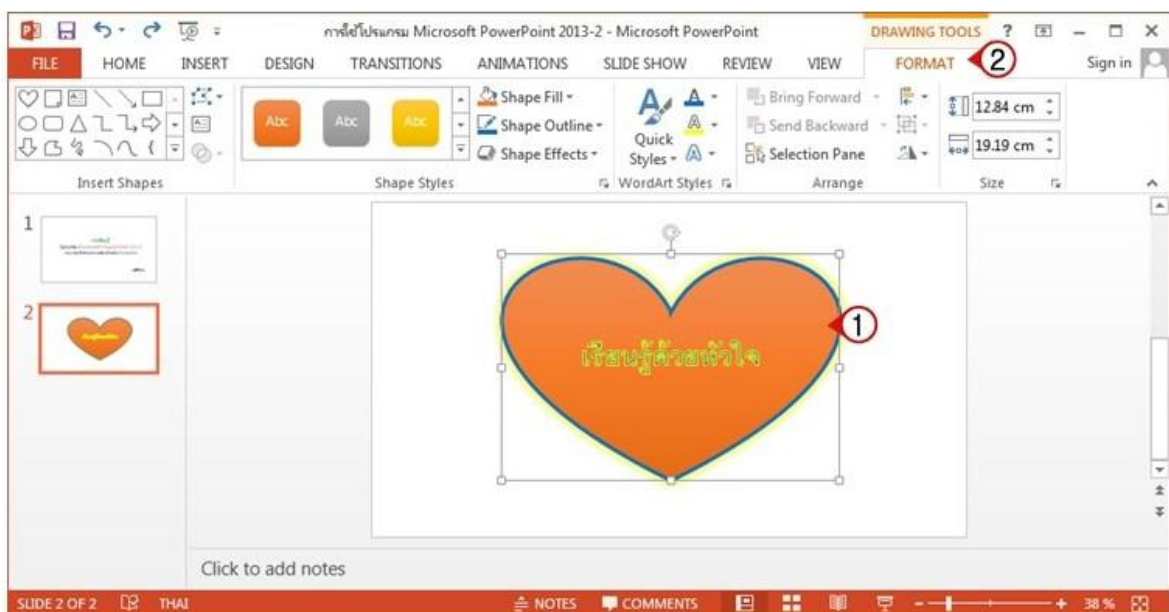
การใช้โปรแกรม Microsoft PowerPoint 2013-2 - Microsoft PowerPoint

DRAWING TOOLS ? Sign in

FILE HOME INSERT DESIGN TRANSITIONS ANIMATIONS SLIDE SHOW REVIEW VIEW FORMAT 2

Insert Shapes

Abc Abc Abc

Shape Fill
Shape Outline
Shape Effects
Shape Styles

Quick Styles
WordArt Styles

Bring Forward
Send Backward
Selection Pane
Arrange

12.84 cm
19.19 cm
Size

1

2

เรียนรู้ด้วยหัวใจ

1

Click to add notes

SLIDE 2 OF 2 THAI NOTES COMMENTS 38 %